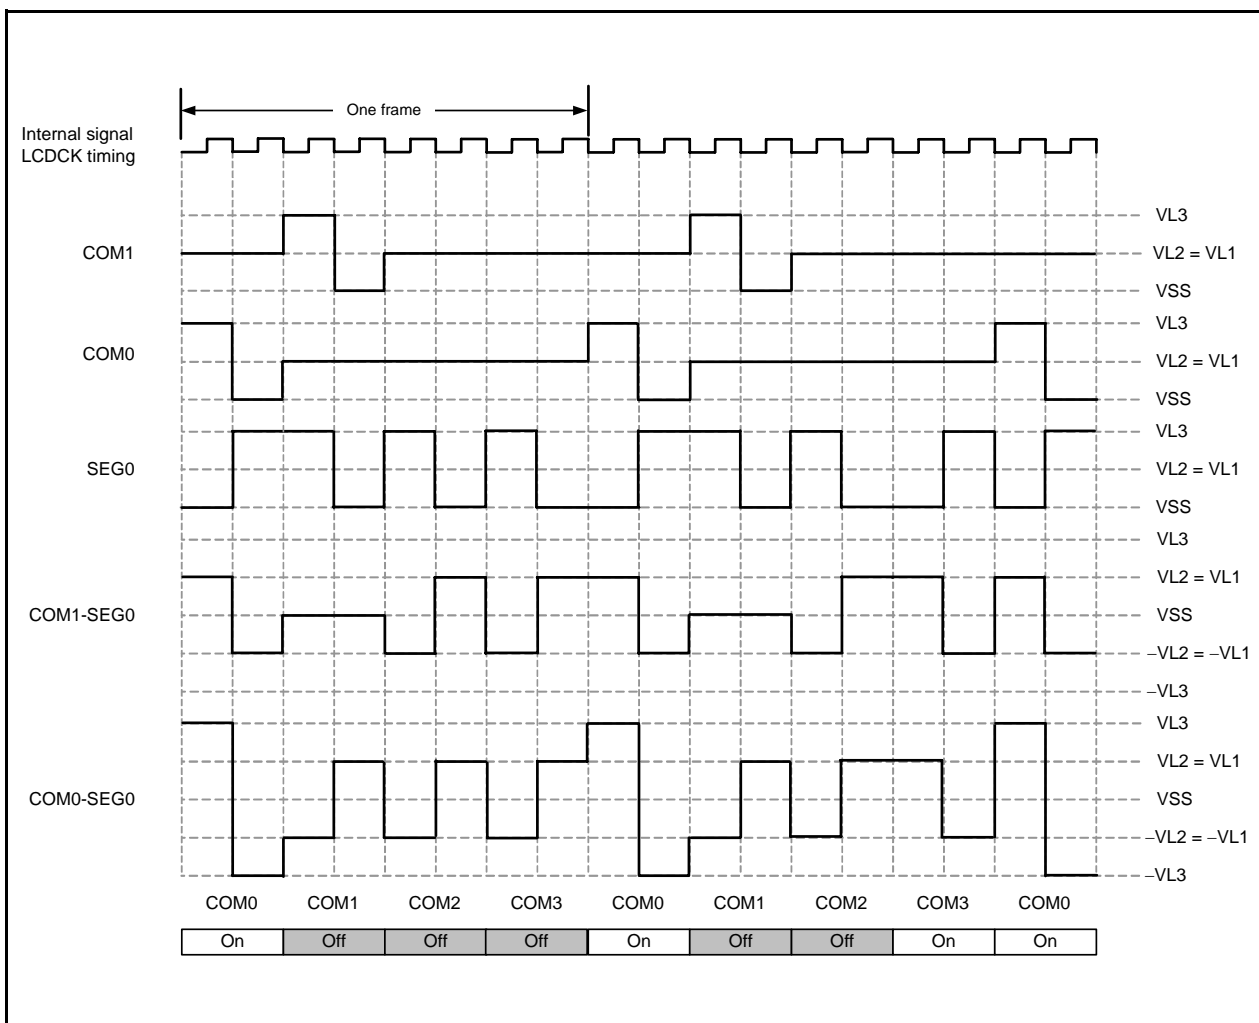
One frame

Internal signal LCDCK timing

COM1

COM0

SEG0

COM1-SEG0

COM0-SEG0

VL3
VL2 = VL1
VSS
VL3
VL2 = VL1
VSS
VL3
VL2 = VL1
VSS
VL3
VL2 = VL1
VSS
–VL2 = –VL1
–VL3
VL3
VL2 = VL1
VSS
–VL2 = –VL1
–VL3

COM0 COM1 COM2 COM3 COM0 COM1 COM2 COM3 COM0

| On | Off | Off | Off | On | Off | Off | On | On |
|---|---|---|---|---|---|---|---|---|